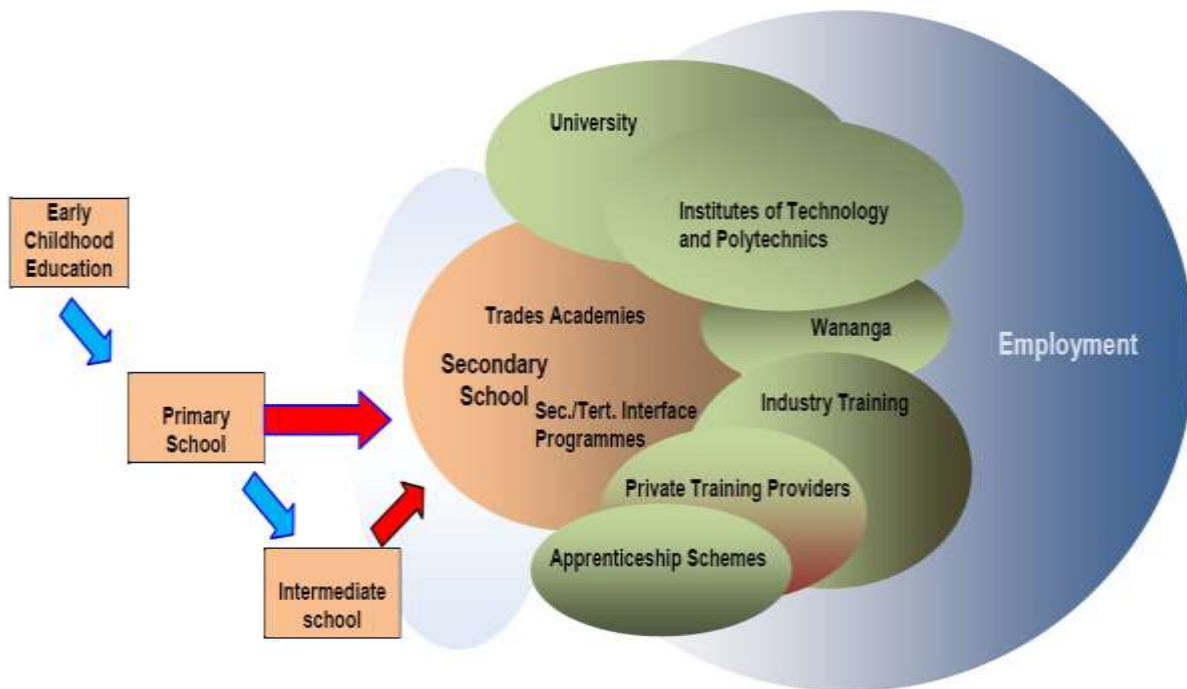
Early Childhood Education

Primary School

Intermediate school

University

Institutes of Technology and Polytechnics

Trades Academies

Wananga

Secondary School

Sec./Tert. Interface Programmes

Industry Training

Private Training Providers

Apprenticeship Schemes

Employment